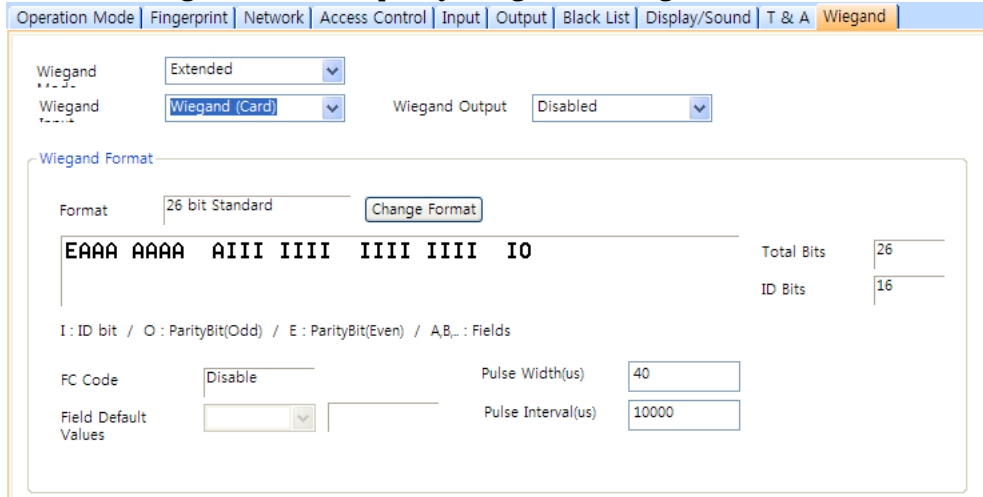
Operation Mode | Fingerprint | Network | Access Control | Input | Output | Black List | Display/Sound | T & A | Wiegand

Wiegand Mode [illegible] Extended

Wiegand Input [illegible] Wiegand (Card)

Wiegand Output Disabled

Wiegand Format

Format 26 bit Standard

Change Format

EAAA AAAA AIII IIII IIII IIII IO

Total Bits 26

ID Bits 16

I : ID bit / O : ParityBit(Odd) / E : ParityBit(Even) / A,B,.. : Fields

FC Code Disable

Pulse Width(us) 40

Field Default Values

Pulse Interval(us) 10000